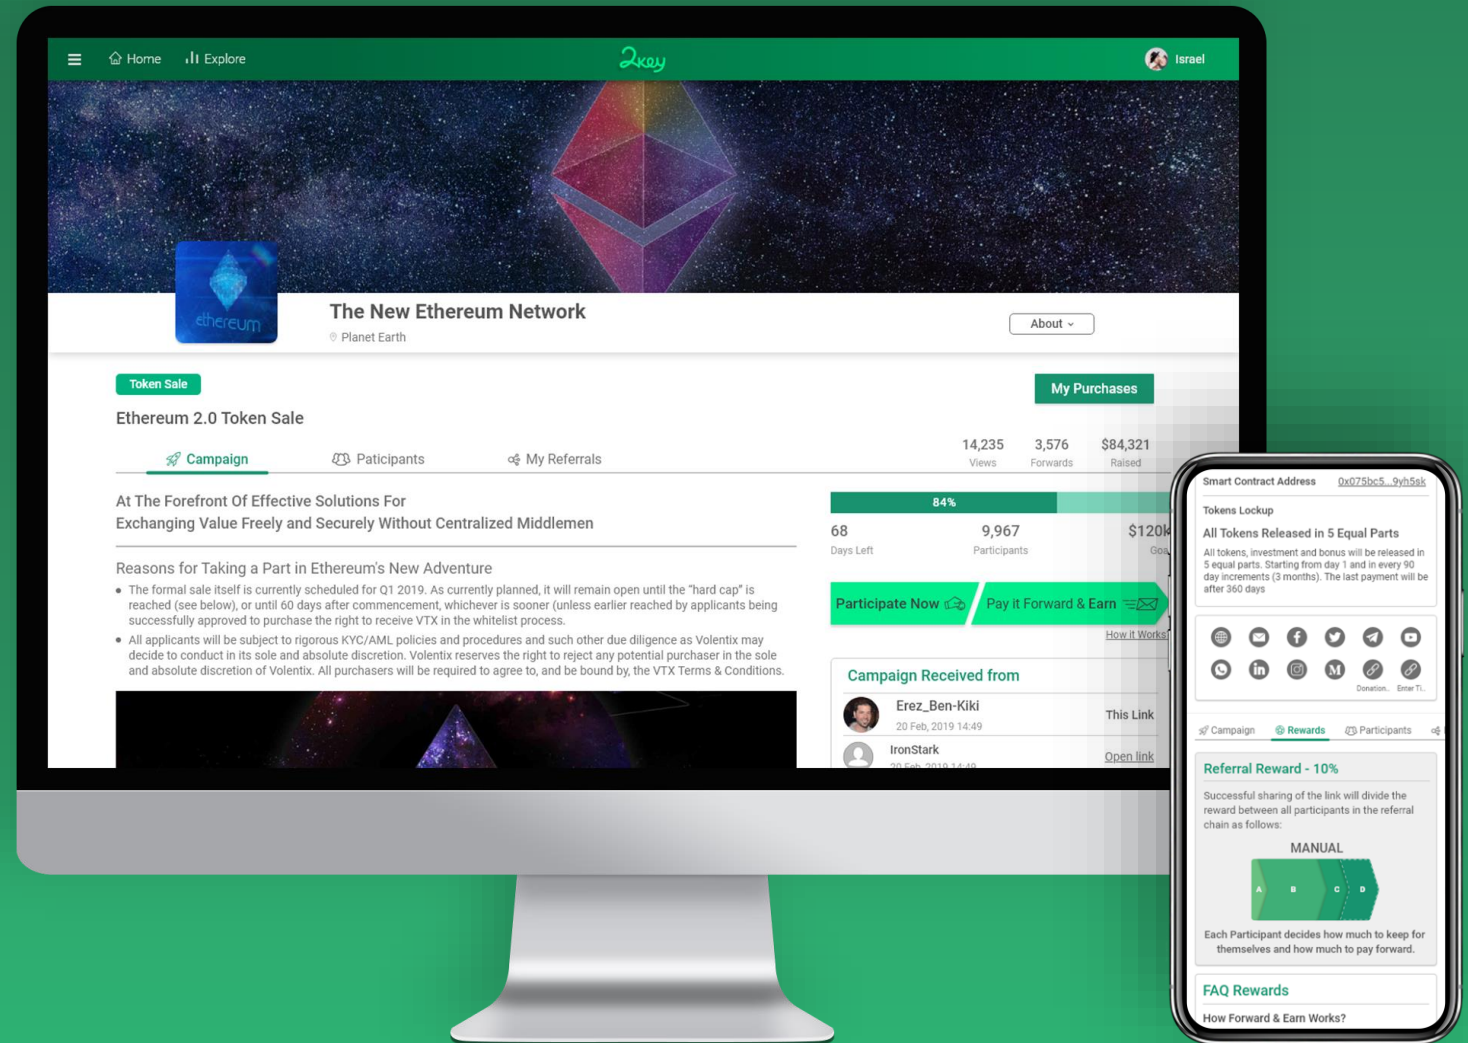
Home Explore 2key Israel

ethereum

The New Ethereum Network
Planet Earth

About

Token Sale

My Purchases

Ethereum 2.0 Token Sale

Campaign Paticipants My Referrals

14,235 Views 3,576 Forwards $84,321 Raised

At The Forefront Of Effective Solutions For Exchanging Value Freely and Securely Without Centralized Middlemen

Reasons for Taking a Part in Ethereum's New Adventure

• The formal sale itself is currently scheduled for Q1 2019. As currently planned, it will remain open until the "hard cap" is reached (see below), or until 60 days after commencement, whichever is sooner (unless earlier reached by applicants being successfully approved to purchase the right to receive VTX in the whitelist process.

• All applicants will be subject to rigorous KYC/AML policies and procedures and such other due diligence as Volentix may decide to conduct in its sole and absolute discretion. Volentix reserves the right to reject any potential purchaser in the sole and absolute discretion of Volentix. All purchasers will be required to agree to, and be bound by, the VTX Terms & Conditions.

84%

68 Days Left 9,967 Participants $120k Goa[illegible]

Participate Now Pay it Forward & Earn

How it Works

Campaign Received from

Erez_Ben-Kiki
20 Feb, 2019 14:49
This Link

IronStark
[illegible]
Open link

Smart Contract Address 0x075bc5...9yh5sk

Tokens Lockup

All Tokens Released in 5 Equal Parts

All tokens, investment and bonus will be released in 5 equal parts. Starting from day 1 and in every 90 day increments (3 months). The last payment will be after 360 days

Donation... Enter Ti...

Campaign Rewards Participants

Referral Reward - 10%

Successful sharing of the link will divide the reward between all participants in the referral chain as follows:

MANUAL

A B C D

Each Participant decides how much to keep for themselves and how much to pay forward.

FAQ Rewards

How Forward & Earn Works?